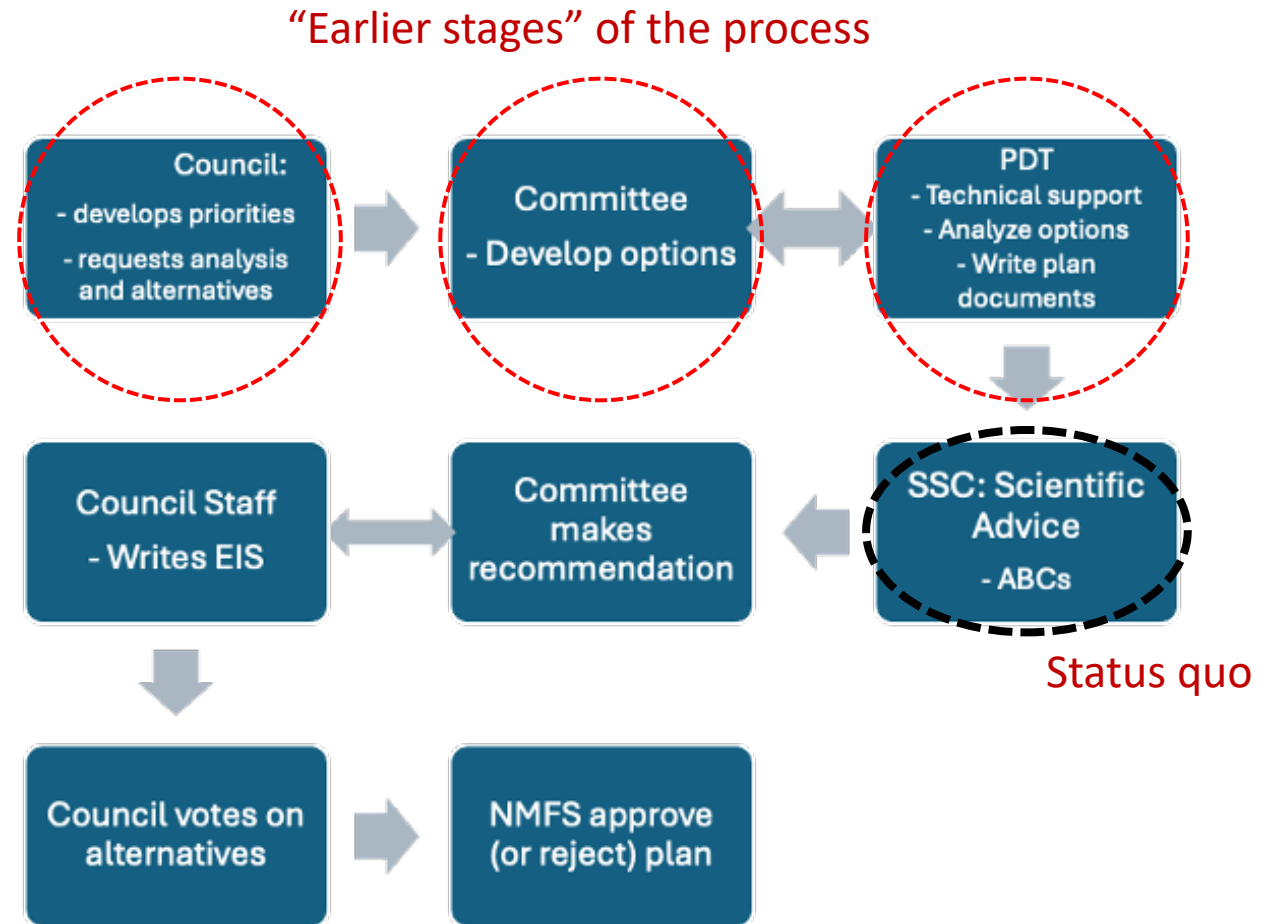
“Earlier stages” of the process

Council:
- develops priorities
- requests analysis and alternatives

Committee
- Develop options

PDT
- Technical support
- Analyze options
- Write plan documents

SSC: Scientific Advice
- ABCs

Status quo

Committee makes recommendation

Council Staff
- Writes EIS

Council votes on alternatives

NMFS approve (or reject) plan